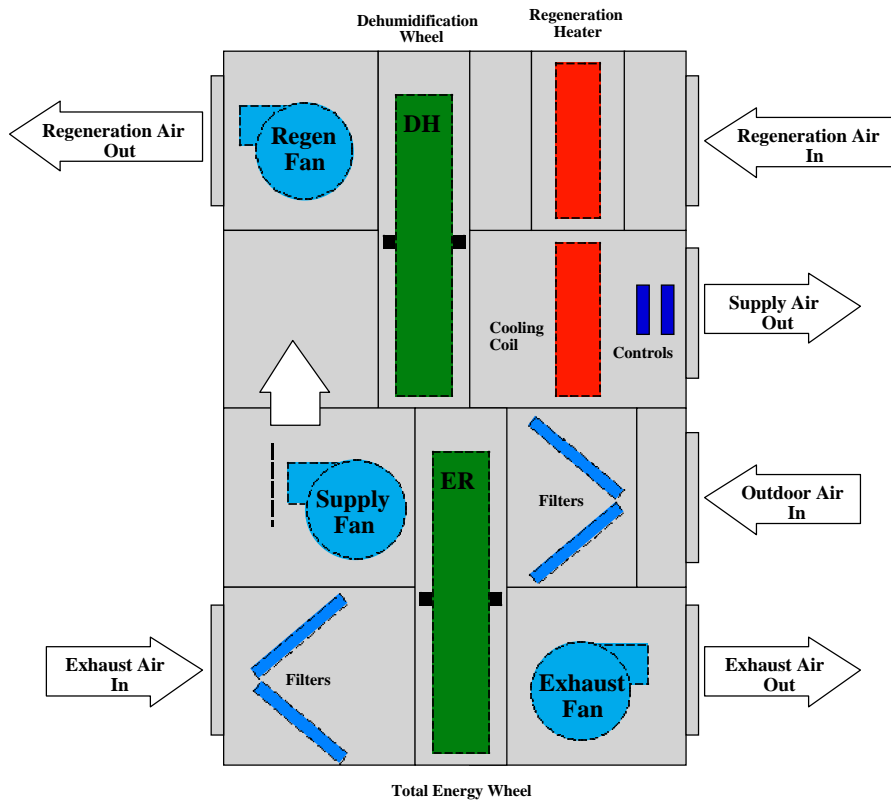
Dehumidification Wheel

Regeneration Heater

Regeneration Air Out

Regen Fan

DH

Regeneration Air In

Supply Air Out

Cooling Coil

Controls

Supply Fan

ER

Filters

Outdoor Air In

Exhaust Air In

Filters

Exhaust Fan

Exhaust Air Out

Total Energy Wheel